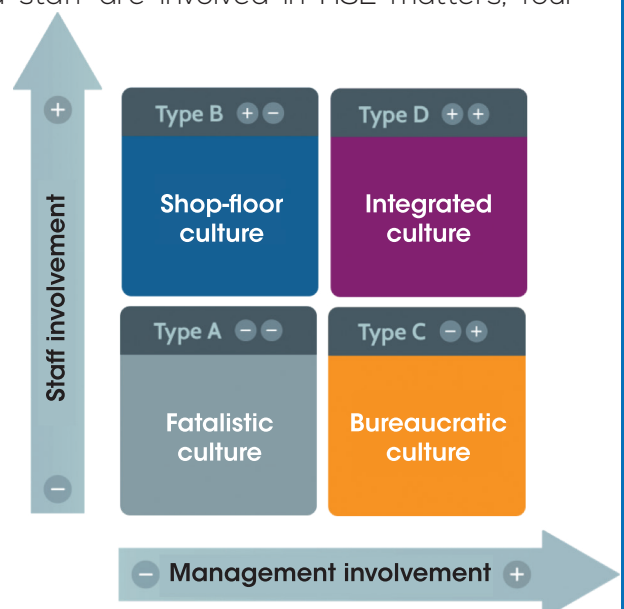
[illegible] staff are involved in HSE matters, four

+

Staff involvement

−

Type B + −

Shop-floor culture

Type D + +

Integrated culture

Type A − −

Fatalistic culture

Type C − +

Bureaucratic culture

− Management involvement +